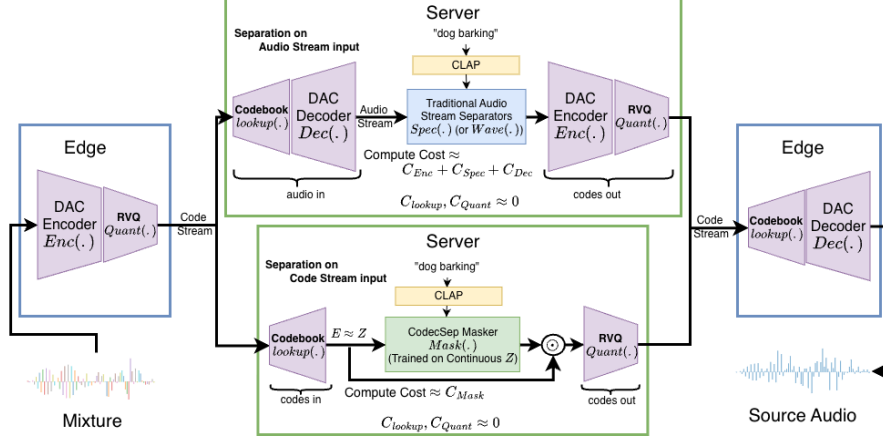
Server

Separation on Audio Stream input

"dog barking"

CLAP

Codebook $lookup(.)$

DAC Decoder $Dec(.)$

Audio Stream

Traditional Audio Stream Separators $Spec(.)$ (or $Wave(.)$)

DAC Encoder $Enc(.)$

RVQ $Quant(.)$

Compute Cost $\approx$ $C_{Enc} + C_{Spec} + C_{Dec}$

audio in

codes out

$C_{lookup}, C_{Quant} \approx 0$

Edge

DAC Encoder $Enc(.)$

RVQ $Quant(.)$

Code Stream

Edge

Code Stream

Codebook $lookup(.)$

DAC Decoder $Dec(.)$

Server

Separation on Code Stream input

"dog barking"

CLAP

Codebook $lookup(.)$

$E \approx Z$

CodecSep Masker $Mask(.)$ (Trained on Continuous $Z$)

$\odot$

RVQ $Quant(.)$

codes in

Compute Cost $\approx C_{Mask}$

codes out

$C_{lookup}, C_{Quant} \approx 0$

Mixture

Source Audio